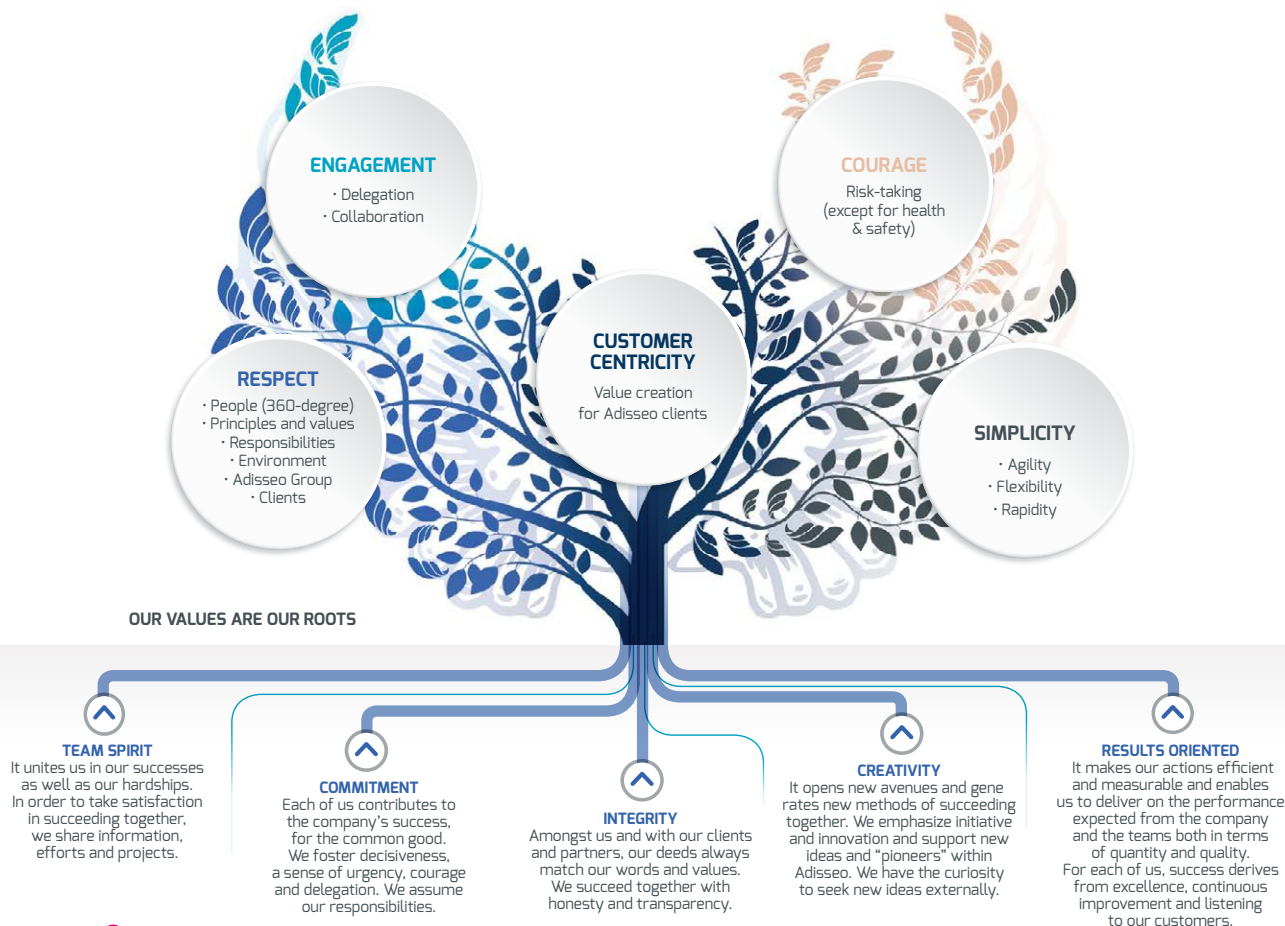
ENGAGEMENT
· Delegation
· Collaboration

COURAGE
Risk-taking (except for health & safety)

CUSTOMER CENTRICITY
Value creation for Adisseo clients

RESPECT
· People (360-degree)
· Principles and values
· Responsibilities
· Environment
· Adisseo Group
· Clients

SIMPLICITY
· Agility
· Flexibility
· Rapidity

OUR VALUES ARE OUR ROOTS

TEAM SPIRIT
It unites us in our successes as well as our hardships. In order to take satisfaction in succeeding together, we share information, efforts and projects.

COMMITMENT
Each of us contributes to the company's success, for the common good. We foster decisiveness, a sense of urgency, courage and delegation. We assume our responsibilities.

INTEGRITY
Amongst us and with our clients and partners, our deeds always match our words and values. We succeed together with honesty and transparency.

CREATIVITY
It opens new avenues and gene rates new methods of succeeding together. We emphasize initiative and innovation and support new ideas and "pioneers" within Adisseo. We have the curiosity to seek new ideas externally.

RESULTS ORIENTED
It makes our actions efficient and measurable and enables us to deliver on the performance expected from the company and the teams both in terms of quantity and quality. For each of us, success derives from excellence, continuous improvement and listening to our customers.